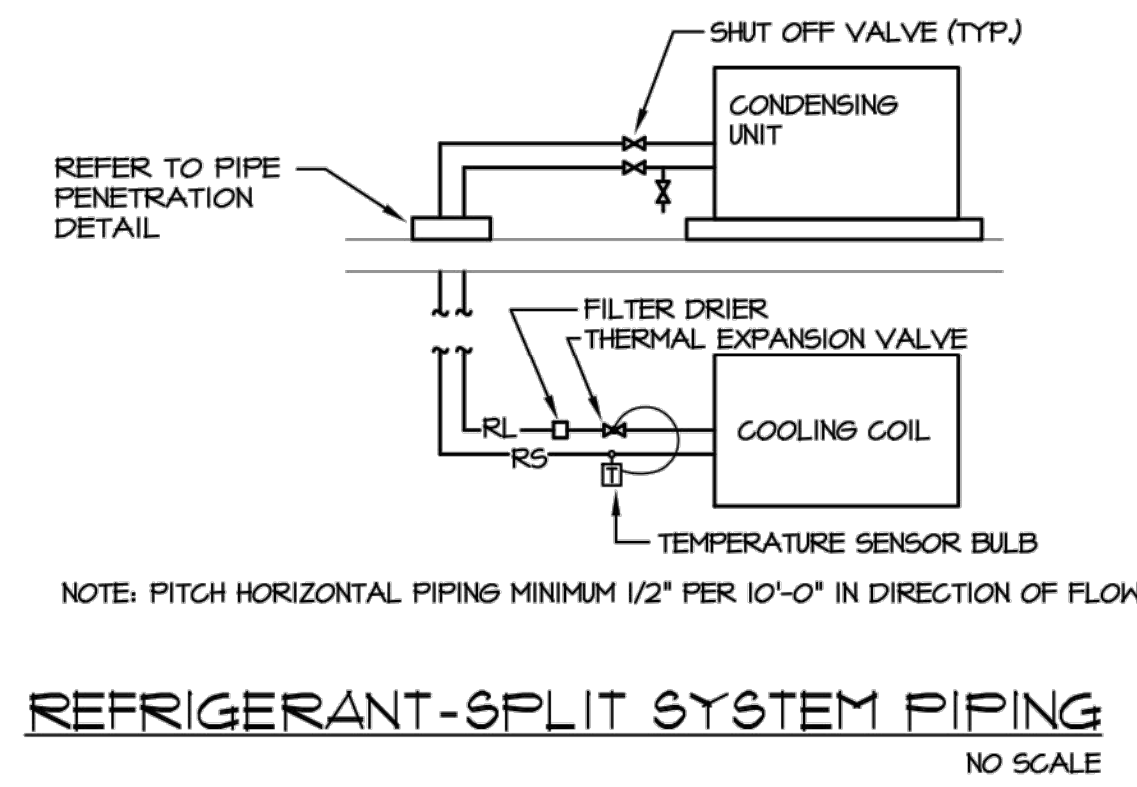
SHUT OFF VALVE (TYP.)

CONDENSING UNIT

REFER TO PIPE PENETRATION DETAIL

FILTER DRIER

THERMAL EXPANSION VALVE

RL

RS

T

COOLING COIL

TEMPERATURE SENSOR BULB

NOTE: PITCH HORIZONTAL PIPING MINIMUM 1/2" PER 10'-0" IN DIRECTION OF FLOW

REFRIGERANT-SPLIT SYSTEM PIPING

NO SCALE